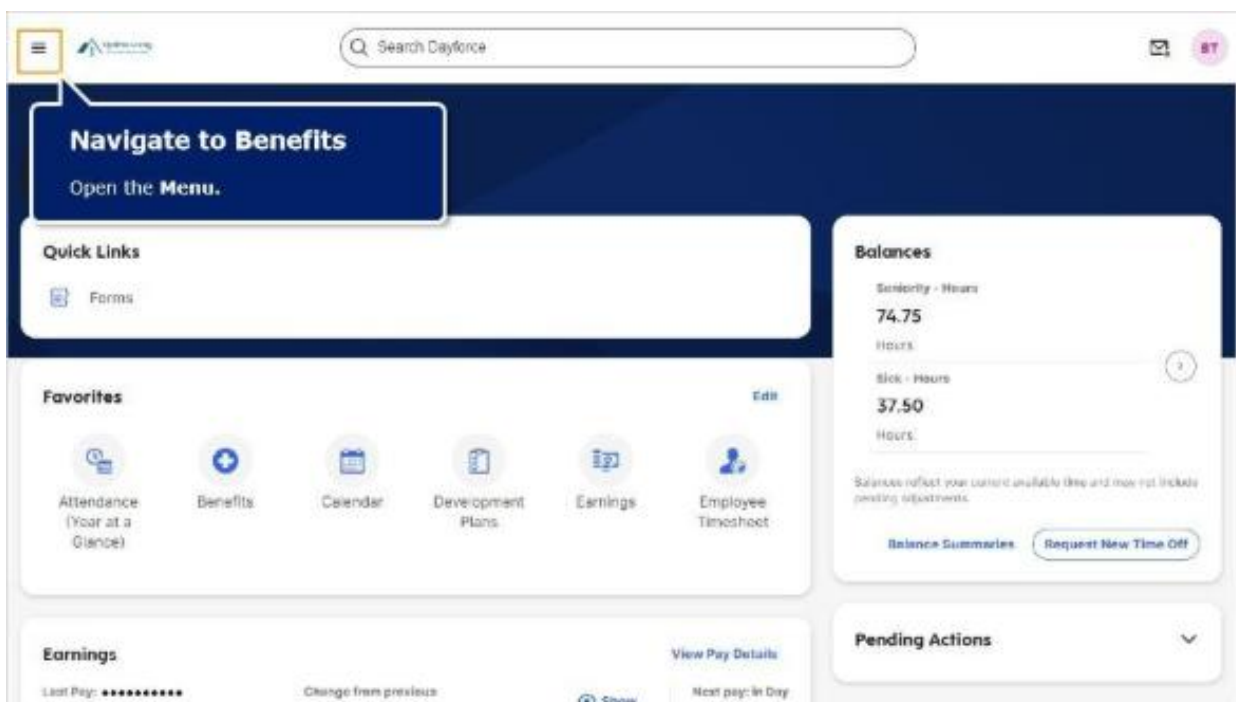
Search Dayforce

BT

Navigate to Benefits

Open the **Menu.**

Quick Links

Forms

Balances

Seniority - Hours

74.75

Hours

Sick - Hours

37.50

Hours

Balances reflect your current available time and may not include pending adjustments.

Balance Summaries

Request New Time Off

Favorites

Edit

Attendance (Year at a Glance)

Benefits

Calendar

Development Plans

Earnings

Employee Timesheet

Pending Actions

Earnings

View Pay Details

Last Pay: ••••••••••

Change from previous

Show

Next pay: in Day